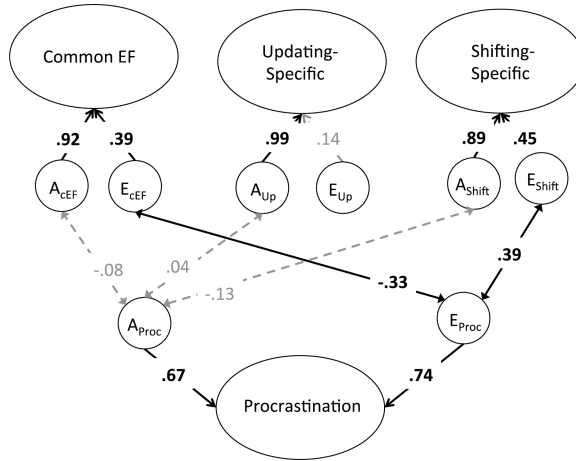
Common EF

Updating-Specific

Shifting-Specific

.92 .39

.99 .14

.89 .45

$A_{cEF}$ $E_{cEF}$

$A_{Up}$ $E_{Up}$

$A_{Shift}$ $E_{Shift}$

-.08

.04

-.13

-.33

.39

$A_{Proc}$

$E_{Proc}$

.67

.74

Procrastination